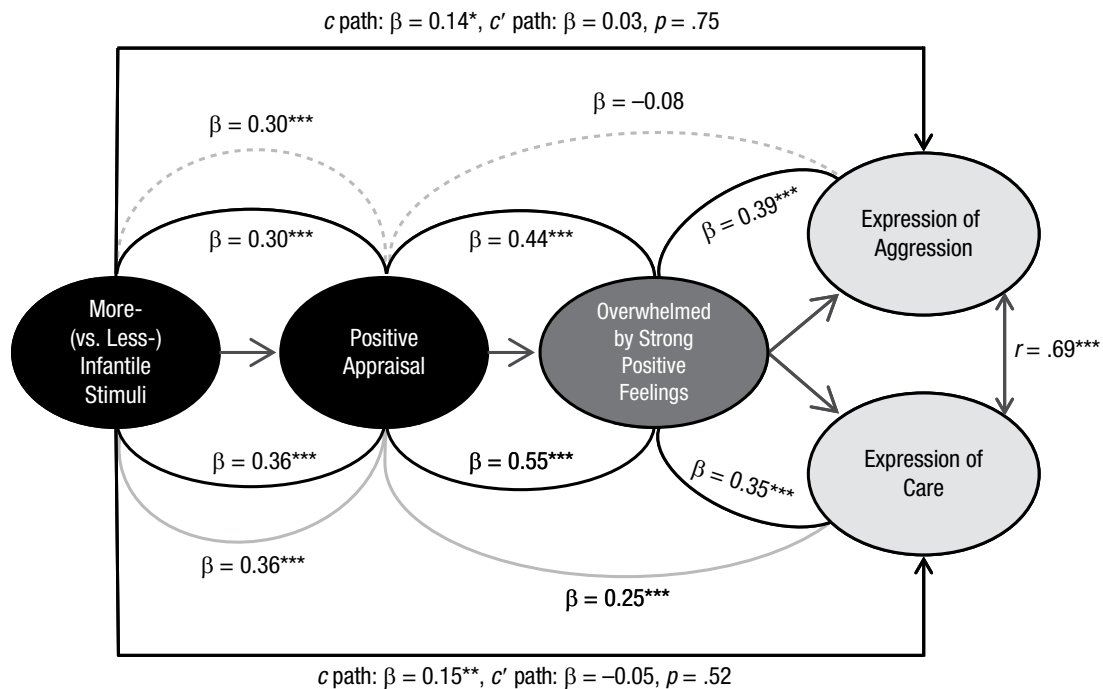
$c$ path: $\beta = 0.14^{*}$, $c'$ path: $\beta = 0.03$, $p = .75$

$\beta = 0.30^{***}$

$\beta = -0.08$

$\beta = 0.30^{***}$

$\beta = 0.44^{***}$

$\beta = 0.39^{***}$

Expression of Aggression

More- (vs. Less-) Infantile Stimuli

Positive Appraisal

Overwhelmed by Strong Positive Feelings

$r = .69^{***}$

Expression of Care

$\beta = 0.36^{***}$

$\beta = 0.55^{***}$

$\beta = 0.35^{***}$

$\beta = 0.36^{***}$

$\beta = 0.25^{***}$

$c$ path: $\beta = 0.15^{**}$, $c'$ path: $\beta = -0.05$, $p = .52$